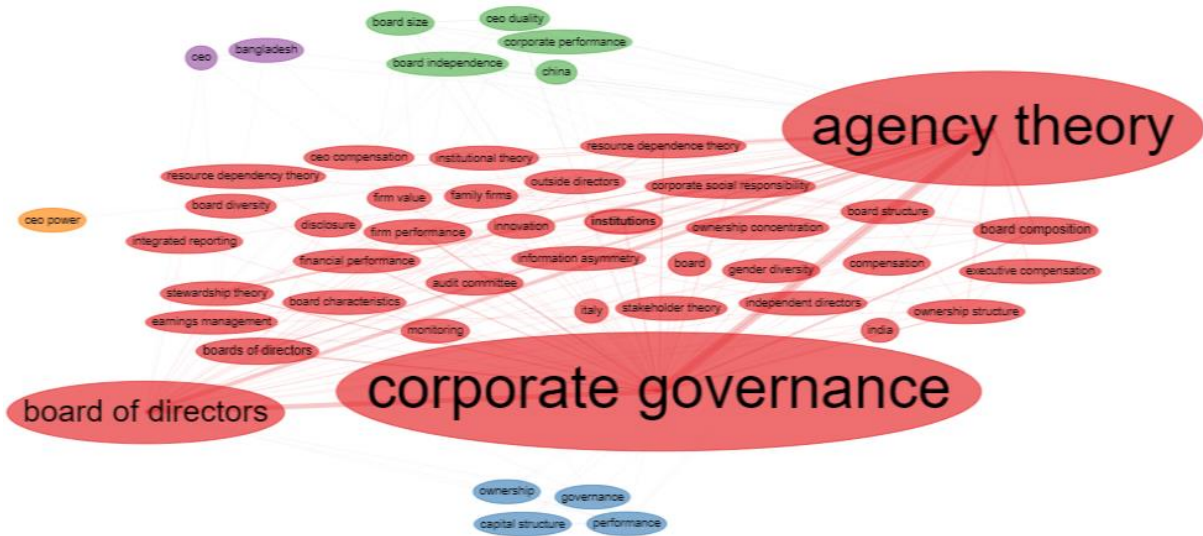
board size
ceo duality
corporate performance
ceo
bangladesh
board independence
china
agency theory
resource dependence theory
ceo compensation
institutional theory
resource dependency theory
firm value
family firms
outside directors
corporate social responsibility
board diversity
board structure
ceo power
disclosure
firm performance
innovation
institutions
ownership concentration
board composition
integrated reporting
financial performance
information asymmetry
board
gender diversity
compensation
executive compensation
audit committee
stewardship theory
board characteristics
italy
stakeholder theory
independent directors
ownership structure
earnings management
monitoring
india
boards of directors
corporate governance
board of directors
ownership
governance
capital structure
performance